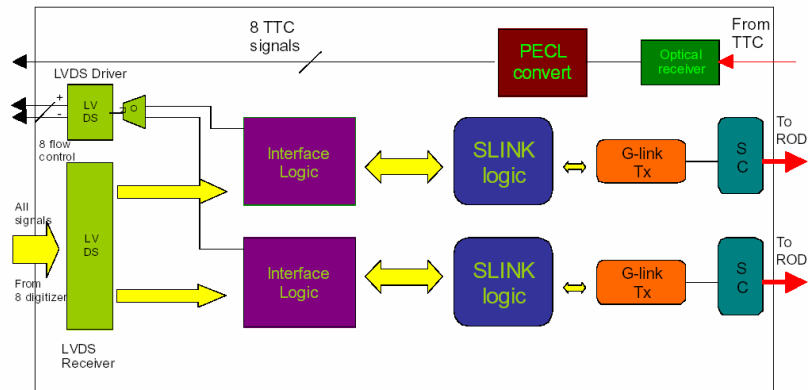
8 TTC signals

From TTC

PECL convert

Optical receiver

LVDS Driver

+
-

LV DS

O

8 flow control

Interface Logic

SLINK logic

G-link Tx

S C

To ROD

All signals

From 8 digitizer

LV DS

LVDS Receiver

Interface Logic

SLINK logic

G-link Tx

S C

To ROD